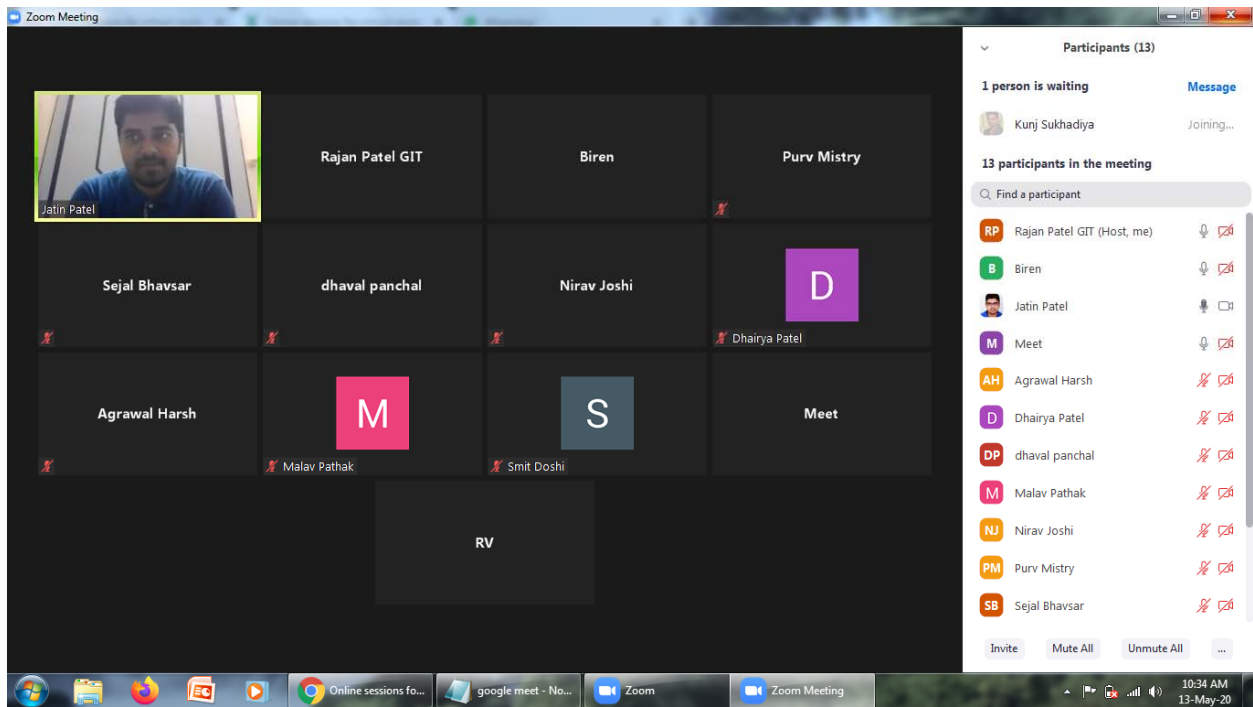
Zoom Meeting

Jatin Patel

Rajan Patel GIT

Biren

Purv Mistry

Sejal Bhavsar

dhaval panchal

Nirav Joshi

D
Dhairya Patel

Agrawal Harsh

M
Malav Pathak

S
Smit Doshi

Meet

RV

Participants (13)

1 person is waiting
Message

Kunj Sukhadiya
Joining...

13 participants in the meeting

Find a participant

RP Rajan Patel GIT (Host, me)
B Biren
Jatin Patel
M Meet
AH Agrawal Harsh
D Dhairya Patel
DP dhaval panchal
M Malav Pathak
NJ Nirav Joshi
PM Purv Mistry
SB Sejal Bhavsar

Invite
Mute All
Unmute All
...

Online sessions fo...
google meet - No...
Zoom
Zoom Meeting

10:34 AM
13-May-20